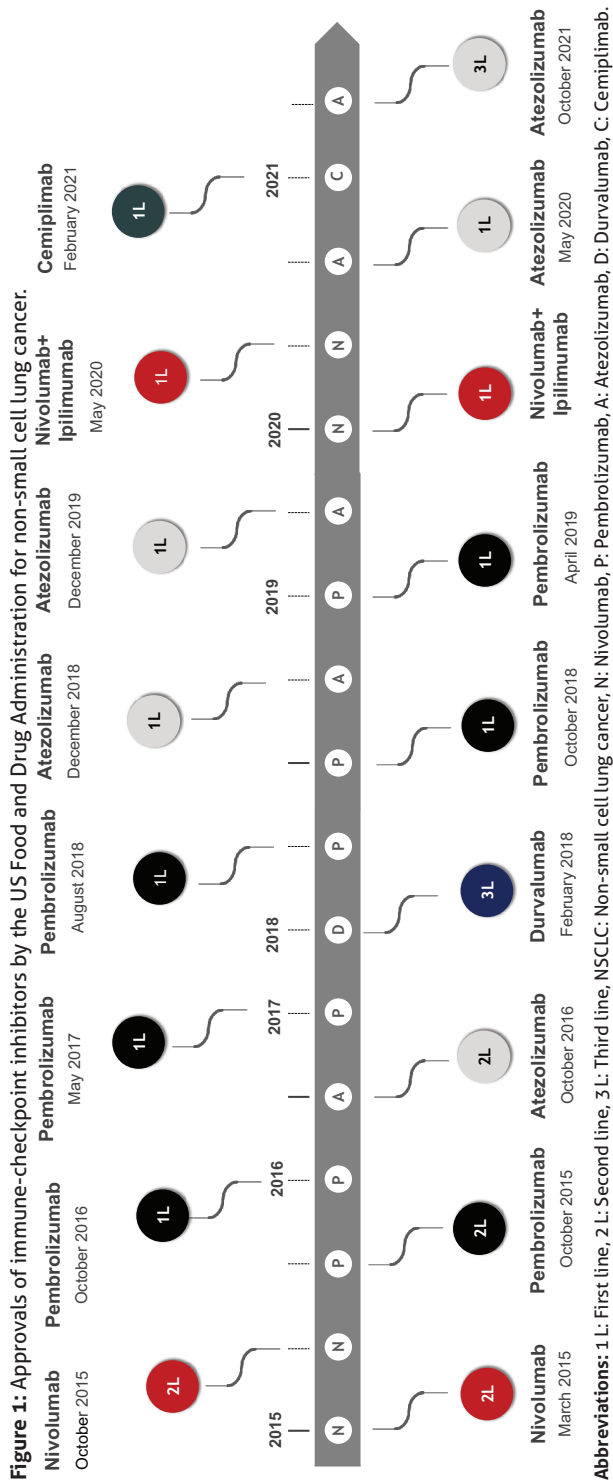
**Figure 1:** Approvals of immune-checkpoint inhibitors by the US Food and Drug Administration for non-small cell lung cancer.

Nivolumab
October 2015

2L

Pembrolizumab
October 2016

1L

Pembrolizumab
May 2017

1L

Pembrolizumab
August 2018

1L

Atezolizumab
December 2018

1L

Atezolizumab
December 2019

1L

Nivolumab+
Ipilimumab
May 2020

1L

Cemiplimab
February 2021

1L

2015 N N P P 2016 A P 2017 2018 D P P A P 2019 A 2020 N N A 2021 C A

Nivolumab
March 2015

2L

Pembrolizumab
October 2015

2L

Atezolizumab
October 2016

2L

Durvalumab
February 2018

3L

Pembrolizumab
October 2018

1L

Pembrolizumab
April 2019

1L

Nivolumab+
Ipilimumab

1L

Atezolizumab
May 2020

1L

Atezolizumab
October 2021

3L

**Abbreviations:** 1L: First line, 2L: Second line, 3L: Third line, NSCLC: Non-small cell lung cancer, N: Nivolumab, P: Pembrolizumab, A: Atezolizumab, D: Durvalumab, C: Cemiplimab.